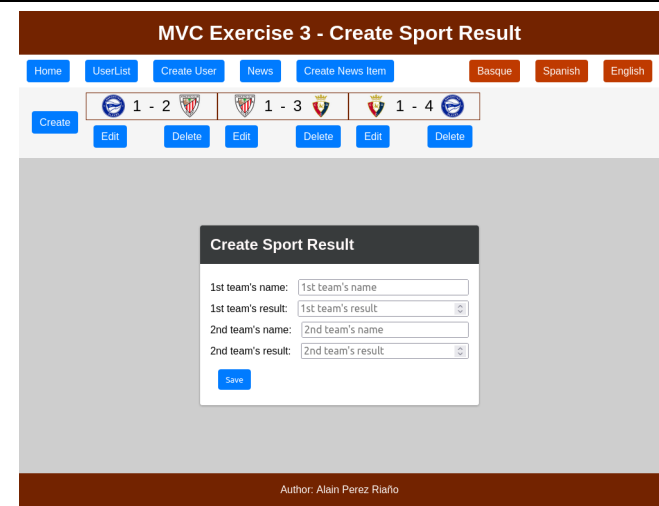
MVC Exercise 3 - Create Sport Result

Home UserList Create User News Create News Item Basque Spanish English

Create

| 1 - 2 | 1 - 3 | 1 - 4 |
|---|---|---|
| Edit Delete | Edit Delete | Edit Delete |

Create Sport Result

1st team's name: 1st team's name
1st team's result: 1st team's result
2nd team's name: 2nd team's name
2nd team's result: 2nd team's result

Save

Author: Alain Perez Riaño